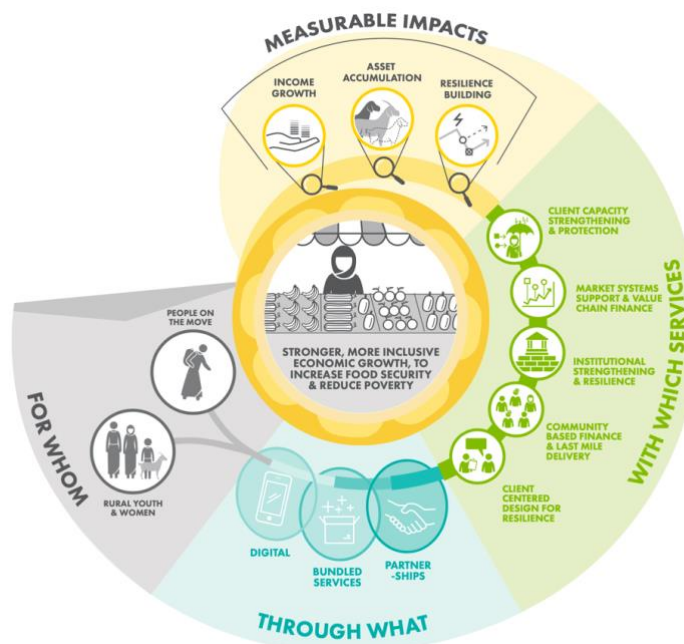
MEASURABLE IMPACTS

INCOME GROWTH

ASSET ACCUMULATION

RESILIENCE BUILDING

STRONGER, MORE INCLUSIVE ECONOMIC GROWTH, TO INCREASE FOOD SECURITY & REDUCE POVERTY

WITH WHICH SERVICES

CLIENT CAPACITY STRENGTHENING & PROTECTION

MARKET SYSTEMS SUPPORT & VALUE CHAIN FINANCE

INSTITUTIONAL STRENGTHENING & RESILIENCE

COMMUNITY BASED FINANCE & LAST MILE DELIVERY

CLIENT CENTERED DESIGN FOR RESILIENCE

THROUGH WHAT

DIGITAL

BUNDLED SERVICES

PARTNER -SHIPS

FOR WHOM

PEOPLE ON THE MOVE

RURAL YOUTH & WOMEN